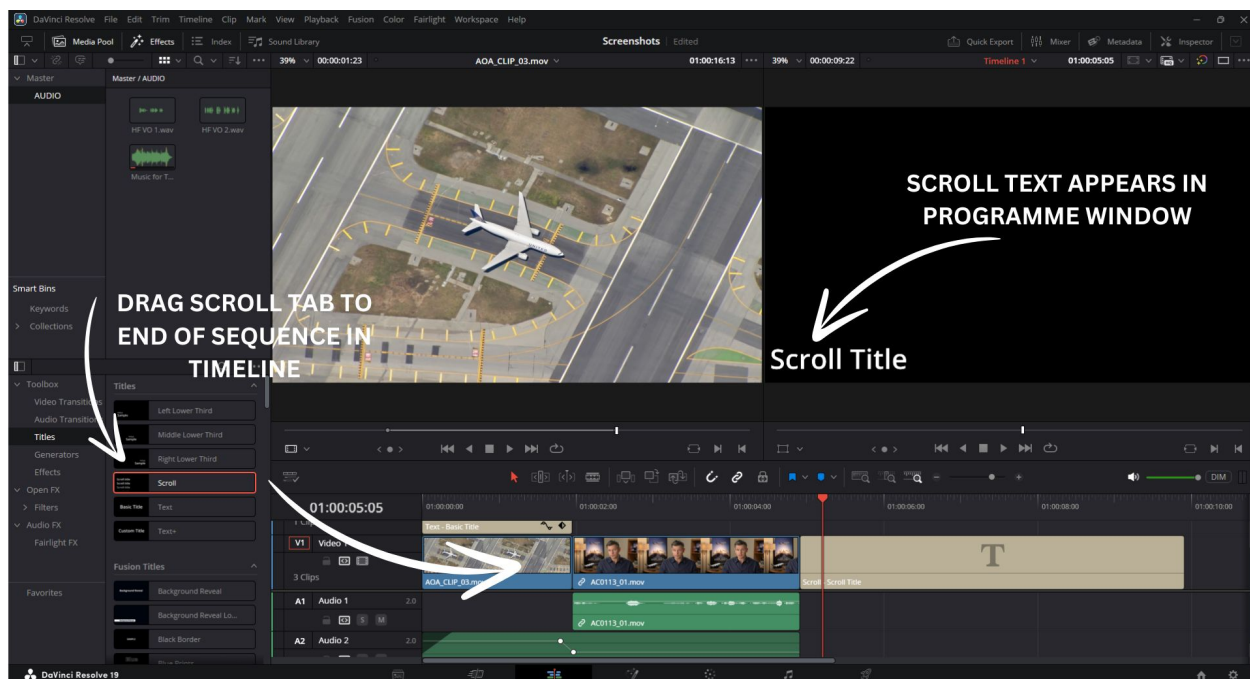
DaVinci Resolve File Edit Trim Timeline Clip Mark View Playback Fusion Color Fairlight Workspace Help

Media Pool Effects Index Sound Library Screenshots Edited Quick Export Mixer Metadata Inspector

39% 00:00:01:23 AOA_CLIP_03.mov 01:00:16:13 39% 00:00:09:22 Timeline 1 01:00:05:05

Master
AUDIO
Master / AUDIO
HF VO 1.wav HF VO 2.wav Music for T...

Smart Bins
Keywords
Collections

SCROLL TEXT APPEARS IN PROGRAMME WINDOW

DRAG SCROLL TAB TO END OF SEQUENCE IN TIMELINE

Scroll Title

Toolbox
Video Transitions
Audio Transitions
Titles
Generators
Effects
Open FX
Filters
Audio FX
Fairlight FX

Favorites

Titles
Left Lower Third
Middle Lower Third
Right Lower Third
Scroll
Basic Title Text
Custom Title Text+

Fusion Titles
Background Reveal
Background Reveal Lo...
Black Border

01:00:05:05
01:00:00:00 01:00:02:00 01:00:04:00 01:00:06:00 01:00:08:00 01:00:10:00
Text - Basic Title
V1 Video 1
3 Clips
AOA_CLIP_03.mov AC0113_01.mov Scroll - Scroll Title
A1 Audio 1 2.0
AC0113_01.mov
A2 Audio 2 2.0
DIM

DaVinci Resolve 19